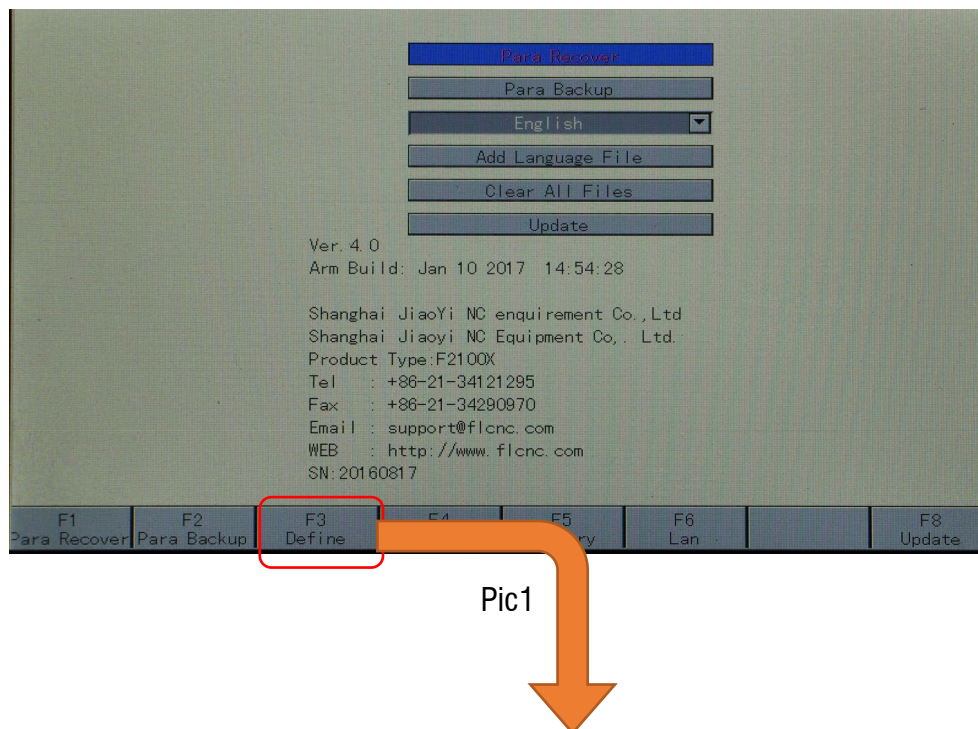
Para Recover
Para Backup
English
Add Language File
Clear All Files
Update

Ver.4.0
Arm Build: Jan 10 2017 14:54:28

Shanghai JiaoYi NC enquirement Co.,Ltd
Shanghai Jiaoyi NC Equipment Co,. Ltd.
Product Type:F2100X
Tel : +86-21-34121295
Fax : +86-21-34290970
Email : support@flcnc.com
WEB : http://www.flcnc.com
SN:20160817

| F1 Para Recover | F2 Para Backup | F3 Define | F4 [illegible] | F5 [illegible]ry | F6 Lan | | F8 Update |

Pic1